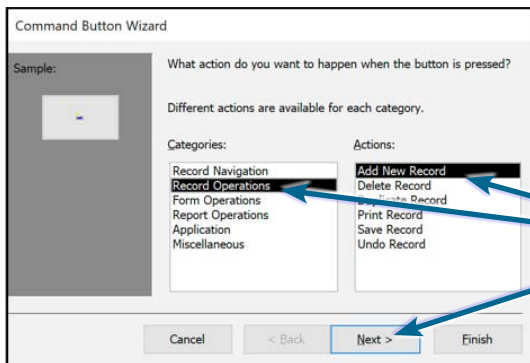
Command Button Wizard

Sample:

What action do you want to happen when the button is pressed?

Different actions are available for each category.

Categories:
Record Navigation
Record Operations
Form Operations
Report Operations
Application
Miscellaneous

Actions:
Add New Record
Delete Record
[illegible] Record
Print Record
Save Record
Undo Record

Cancel
< Back
Next >
Finish